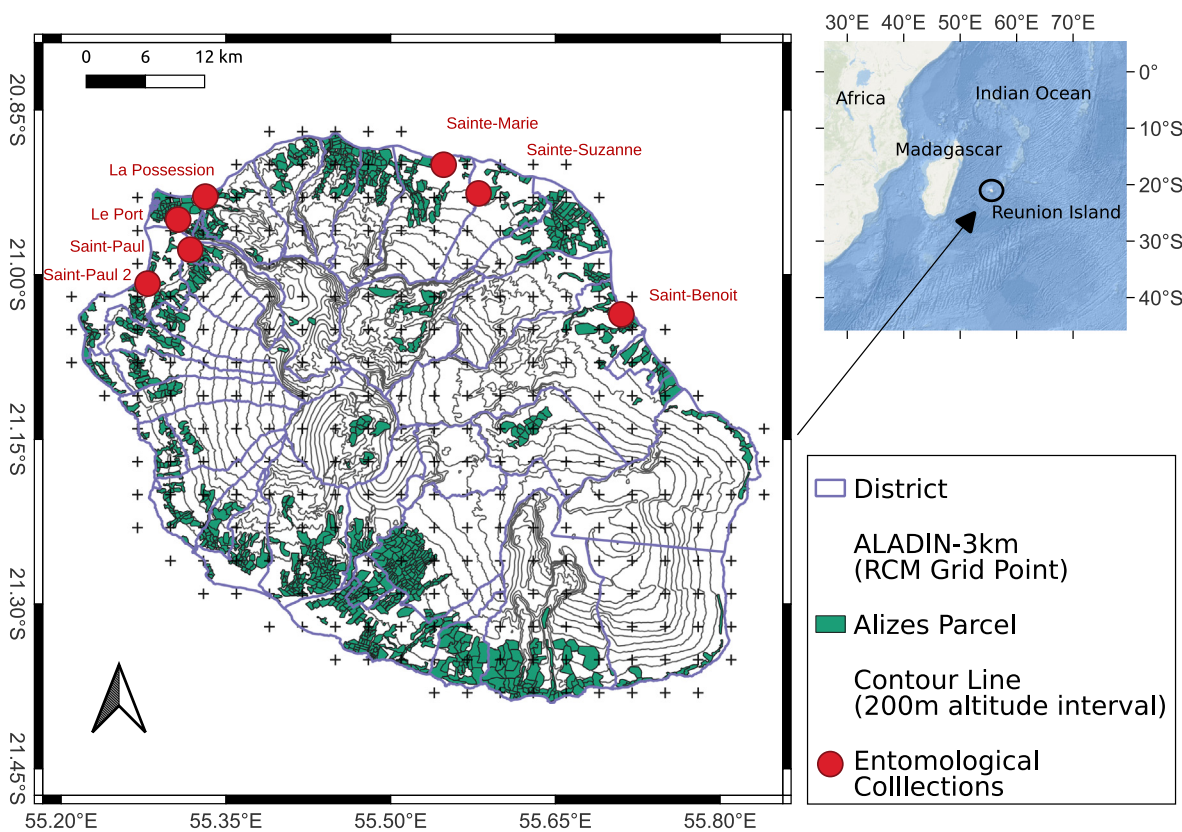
0 6 12 km

20.85°S
21.00°S
21.15°S
21.30°S
21.45°S

Sainte-Marie
Sainte-Suzanne
La Possession
Le Port
Saint-Paul
Saint-Paul 2
Saint-Benoit

55.20°E 55.35°E 55.50°E 55.65°E 55.80°E

30°E 40°E 50°E 60°E 70°E
0°
10°S
20°S
30°S
40°S
Africa
Indian Ocean
Madagascar
Reunion Island

District
ALADIN-3km (RCM Grid Point)
Alizes Parcel
Contour Line (200m altitude interval)
Entomological Colllections